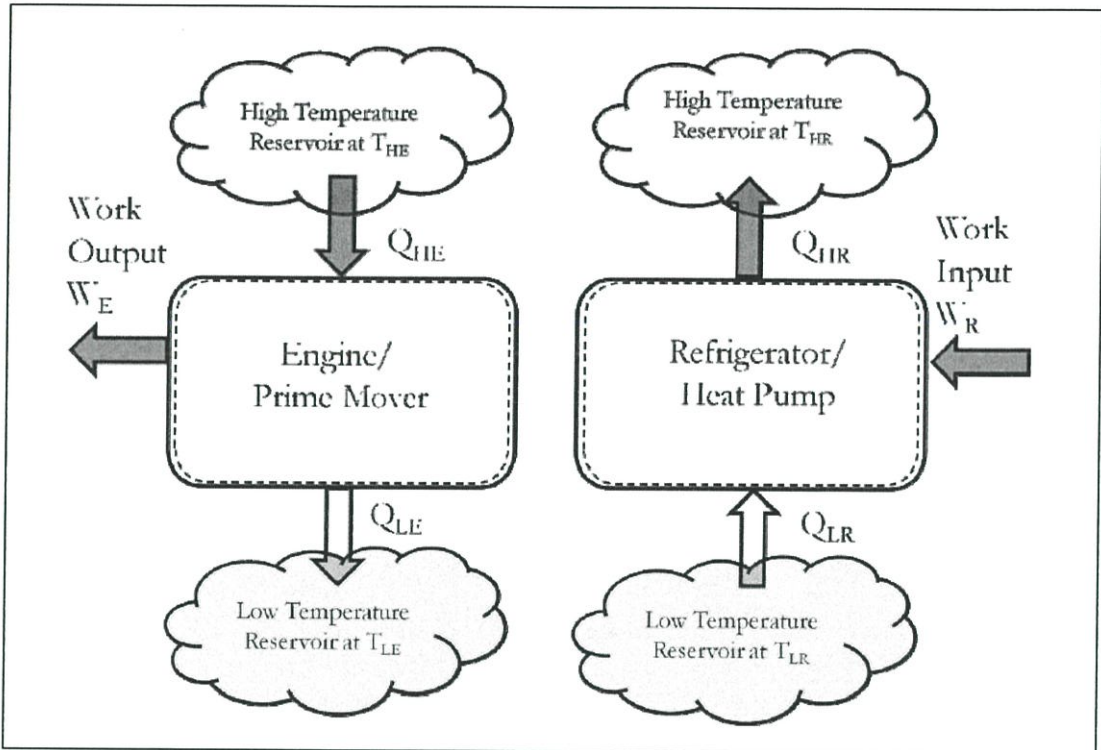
High Temperature Reservoir at $T_{HE}$

Work Output $W_E$

$Q_{HE}$

Engine/ Prime Mover

$Q_{LE}$

Low Temperature Reservoir at $T_{LE}$

High Temperature Reservoir at $T_{HR}$

$Q_{HR}$

Work Input $W_R$

Refrigerator/ Heat Pump

$Q_{LR}$

Low Temperature Reservoir at $T_{LR}$